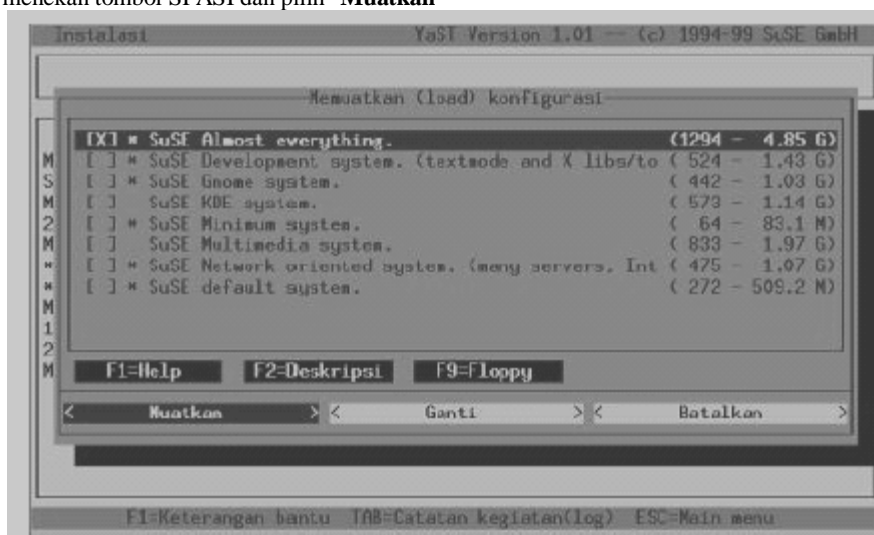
menekan tombol SPASI dan pilih "Muatkan"

Instalasi YaST Version 1.01 -- (c) 1994-99 SuSE GmbH

Memuatkan (load) konfigurasi

[X] * SuSE Almost everything. (1294 - 4.85 G)
[ ] * SuSE Development system. (textmode and X libs/to ( 524 - 1.43 G)
[ ] * SuSE Gnome system. ( 442 - 1.03 G)
[ ] SuSE KDE system. ( 573 - 1.14 G)
[ ] * SuSE Minimum system. ( 64 - 83.1 M)
[ ] SuSE Multimedia system. ( 833 - 1.97 G)
[ ] * SuSE Network oriented system. (many servers. Int ( 475 - 1.07 G)
[ ] * SuSE default system. ( 272 - 509.2 M)

M
S
M
2
M
*
*
M
1
2
M

F1=Help F2=Deskripsi F9=Floppy

< Muatkan > < Ganti > < Batalkan >

F1=Keterangan bantu TAB=Catatan kegiatan(log) ESC=Main menu